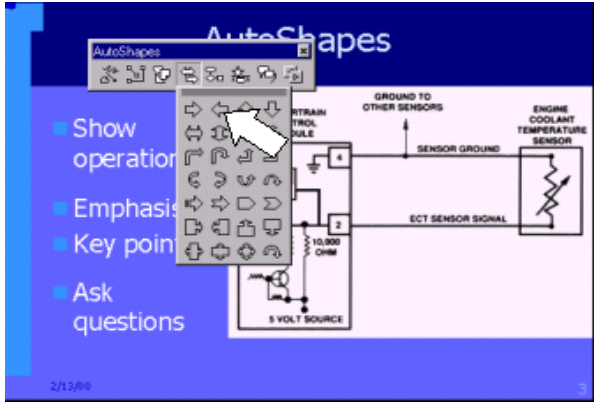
AutoShapes

AutoShapes

Show operation

Emphasis

Key point

Ask questions

POWERTRAIN CONTROL MODULE

GROUND TO OTHER SENSORS

ENGINE COOLANT TEMPERATURE SENSOR

SENSOR GROUND

4

2

ECT SENSOR SIGNAL

10,000 OHM

5 VOLT SOURCE

2/13/00

3